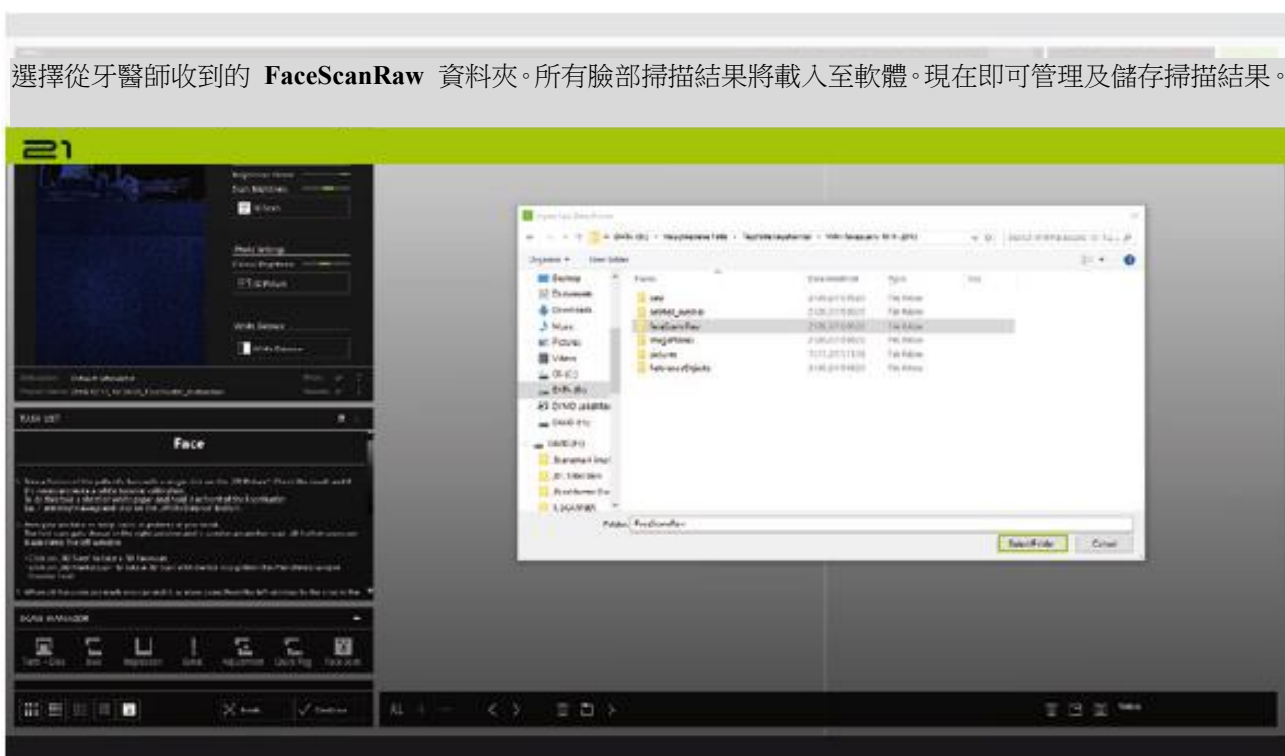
選擇從牙醫師收到的 **FaceScanRaw** 資料夾。所有臉部掃描結果將載入至軟體。現在即可管理及儲存掃描結果。

21

Face

Desktop
Documents
Downloads
Music
Pictures
Videos

Name
raw
FaceScanRaw
images
pictures

File folder
File folder
File folder
File folder
File folder
File folder

Folder: FaceScanRaw

Select Folder
Cancel

TASK LIST

SCAN MANAGER